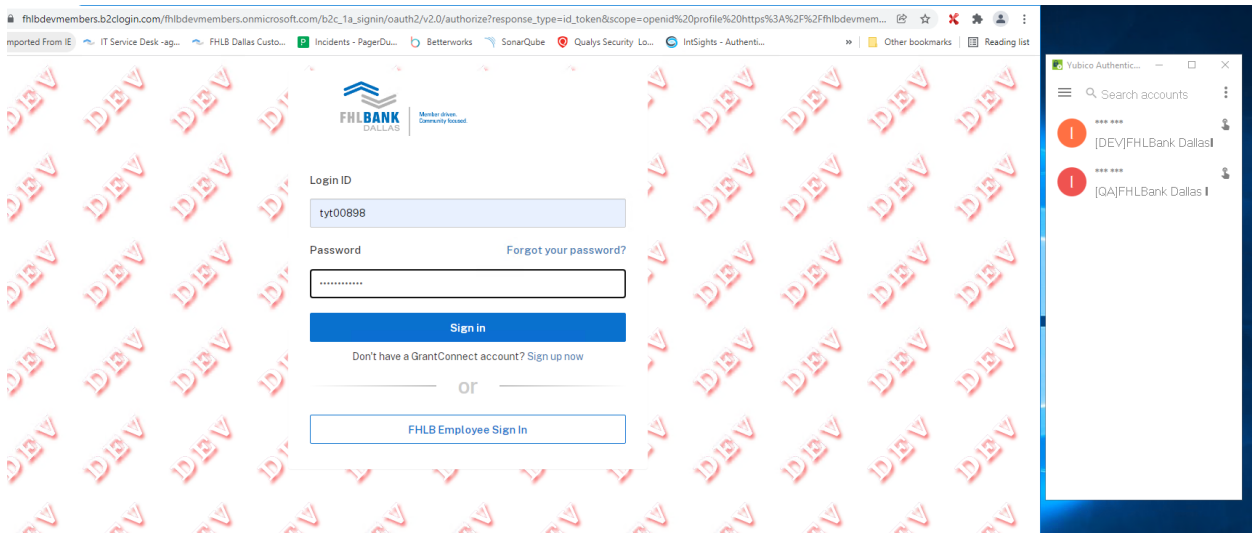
fhlbdevmembers.b2clogin.com/fhlbdevmembers.onmicrosoft.com/b2c_1a_signin/oauth2/v2.0/authorize?response_type=id_token&scope=openid%20profile%20https%3A%2F%2Ffhlbdevmem...

mported From IE | IT Service Desk -ag... | FHLB Dallas Custo... | Incidents - PagerDu... | Betterworks | SonarQube | Qualys Security Lo... | IntSights - Authenti... | » | Other bookmarks | Reading list

FHLBANK DALLAS | Member driven. Community focused.

Login ID

tyt00898

Password

Forgot your password?

••••••••••••

Sign in

Don't have a GrantConnect account? Sign up now

or

FHLB Employee Sign In

Yubico Authentic...

Search accounts

I *** ***
[DEV]FHLBank Dallas

I *** ***
[QA]FHLBank Dallas